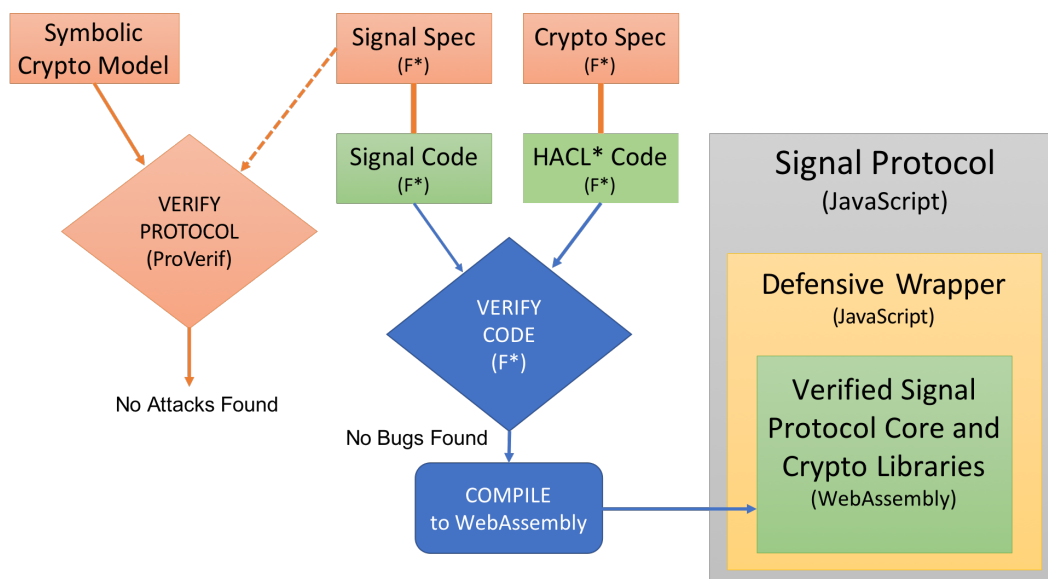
Symbolic Crypto Model

Signal Spec
(F*)

Crypto Spec
(F*)

VERIFY PROTOCOL
(ProVerif)

Signal Code
(F*)

HACL* Code
(F*)

Signal Protocol
(JavaScript)

VERIFY CODE
(F*)

Defensive Wrapper
(JavaScript)

No Attacks Found

Verified Signal Protocol Core and Crypto Libraries
(WebAssembly)

No Bugs Found

COMPILE to WebAssembly